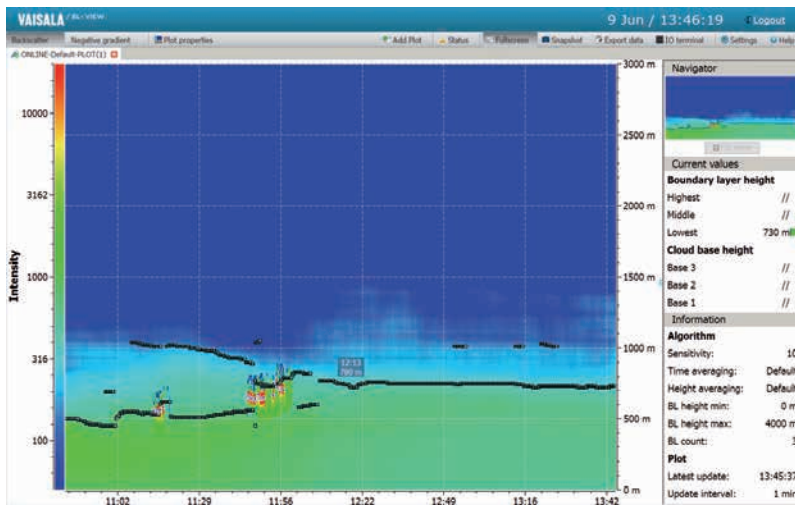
VAISALA BL-VIEW

9 Jun / 13:46:19 Logout

Backscatter Negative gradient Plot properties

Add Plot Status Fullscreen Snapshot Export data IO terminal Settings Help

ONLINE-Default-PLOT(1)

Intensity

10000
3162
1000
316
100

3000 m
2500 m
2000 m
1500 m
1000 m
500 m
0 m

12:13
790 m

11:02 11:29 11:56 12:22 12:49 13:16 13:42

Navigator

Current values

Boundary layer height

Highest //
Middle //
Lowest 730 m

Cloud base height

Base 3 //
Base 2 //
Base 1 //

Information

Algorithm

Sensitivity: 10
Time averaging: Default
Height averaging: Default
BL height min: 0 m
BL height max: 4000 m
BL count: 1

Plot

Latest update: 13:45:37
Update interval: 1 min